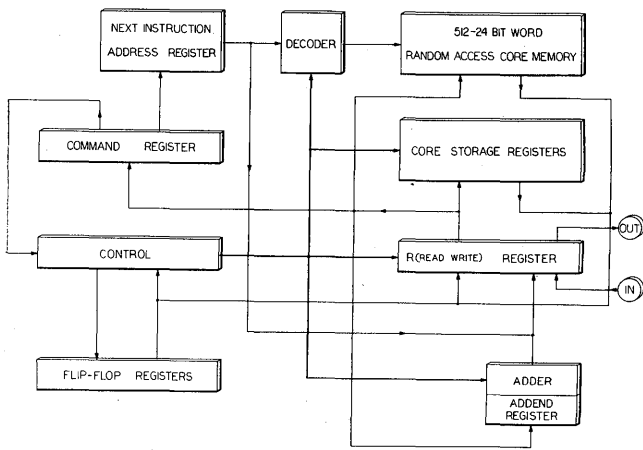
NEXT INSTRUCTION ADDRESS REGISTER

DECODER

512-24 BIT WORD RANDOM ACCESS CORE MEMORY

COMMAND REGISTER

CORE STORAGE REGISTERS

CONTROL

R(READ WRITE) REGISTER

OUT

IN

FLIP-FLOP REGISTERS

ADDER

ADDEND REGISTER